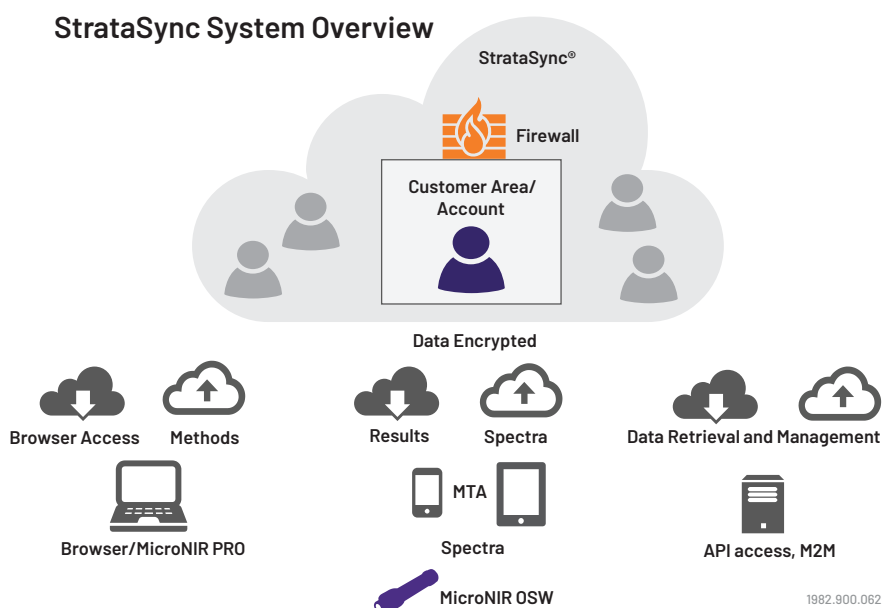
StrataSync System Overview

StrataSync®

Firewall

Customer Area/ Account

Data Encrypted

Browser Access

Methods

Results

Spectra

Data Retrieval and Management

Browser/MicroNIR PRO

MTA

Spectra

API access, M2M

MicroNIR OSW

1982.900.062